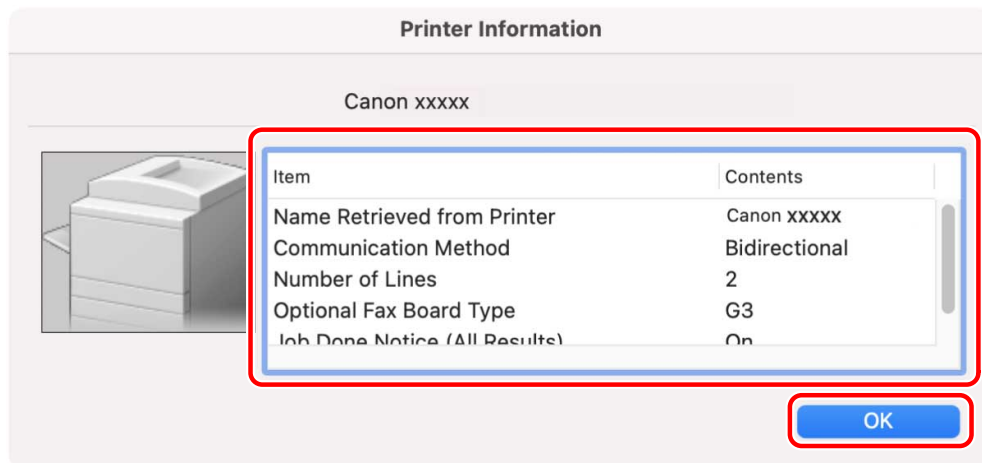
Printer Information

Canon xxxxx

| Item | Contents |
|---|---|
| Name Retrieved from Printer | Canon xxxxx |
| Communication Method | Bidirectional |
| Number of Lines | 2 |
| Optional Fax Board Type | G3 |
| Job Done Notice (All Results) | On |

OK